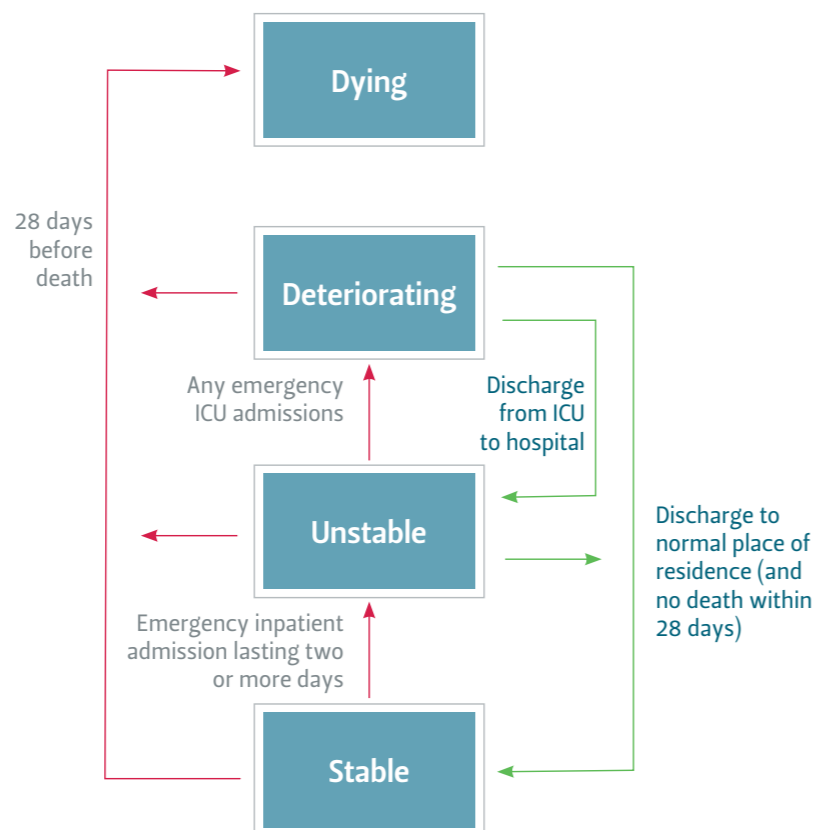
Dying

28 days before death

Deteriorating

Any emergency ICU admissions

Discharge from ICU to hospital

Unstable

Discharge to normal place of residence (and no death within 28 days)

Emergency inpatient admission lasting two or more days

Stable